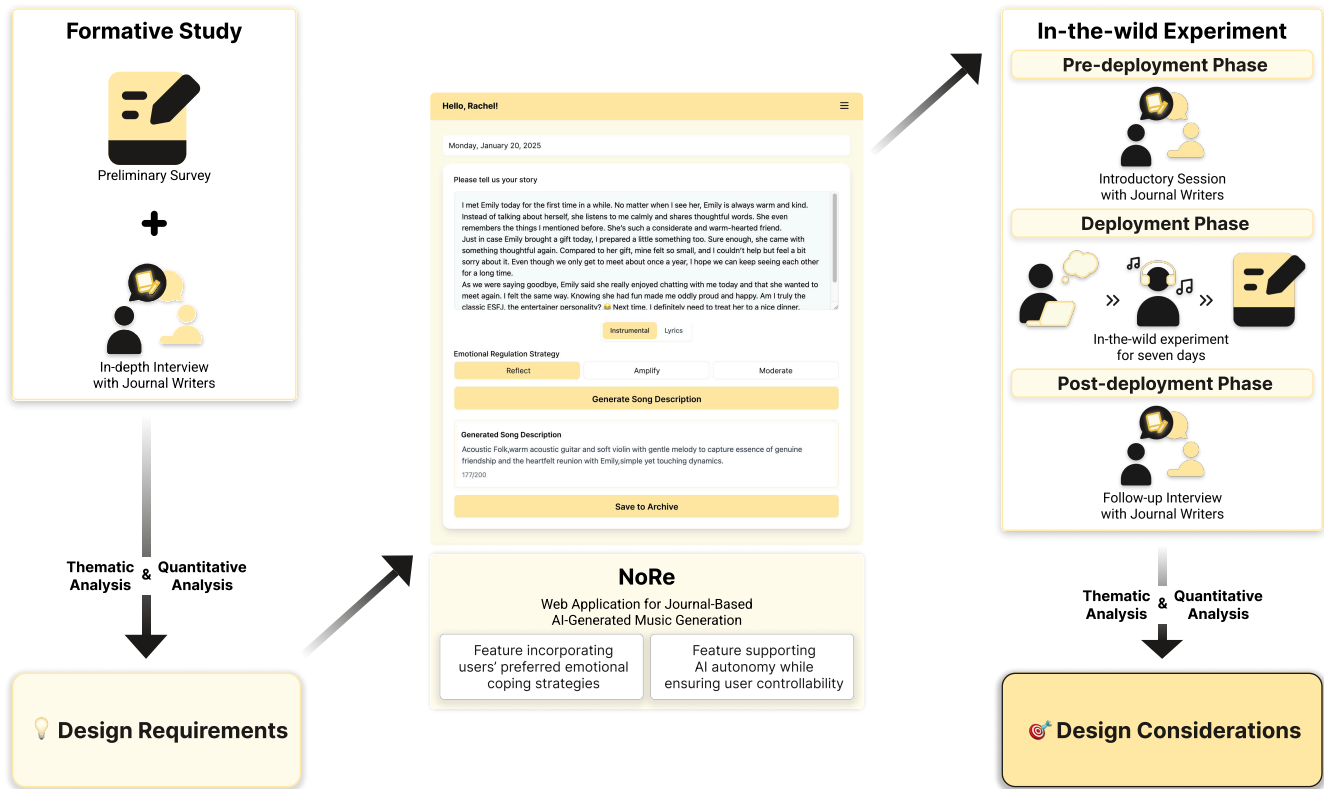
Formative Study

Preliminary Survey

+

In-depth Interview with Journal Writers

Thematic Analysis & Quantitative Analysis

💡 Design Requirements

Hello, Rachel!

Monday, January 20, 2025

Please tell us your story

I met Emily today for the first time in a while. No matter when I see her, Emily is always warm and kind. Instead of talking about herself, she listens to me calmly and shares thoughtful words. She even remembers the things I mentioned before. She's such a considerate and warm-hearted friend.
Just in case Emily brought a gift today, I prepared a little something too. Sure enough, she came with something thoughtful again. Compared to her gift, mine felt so small, and I couldn't help but feel a bit sorry about it. Even though we only get to meet about once a year, I hope we can keep seeing each other for a long time.
As we were saying goodbye, Emily said she really enjoyed chatting with me today and that she wanted to meet again. I felt the same way. Knowing she had fun made me oddly proud and happy. Am I truly the classic ESFJ, the entertainer personality? 😆 Next time, I definitely need to treat her to a nice dinner.

Instrumental Lyrics

Emotional Regulation Strategy

Reflect Amplify Moderate

Generate Song Description

Generated Song Description

Acoustic Folk,warm acoustic guitar and soft violin with gentle melody to capture essence of genuine friendship and the heartfelt reunion with Emily,simple yet touching dynamics.

177/200

Save to Archive

NoRe

Web Application for Journal-Based AI-Generated Music Generation

Feature incorporating users' preferred emotional coping strategies

Feature supporting AI autonomy while ensuring user controllability

In-the-wild Experiment

Pre-deployment Phase

Introductory Session with Journal Writers

Deployment Phase

In-the-wild experiment for seven days

Post-deployment Phase

Follow-up Interview with Journal Writers

Thematic Analysis & Quantitative Analysis

🎯 Design Considerations